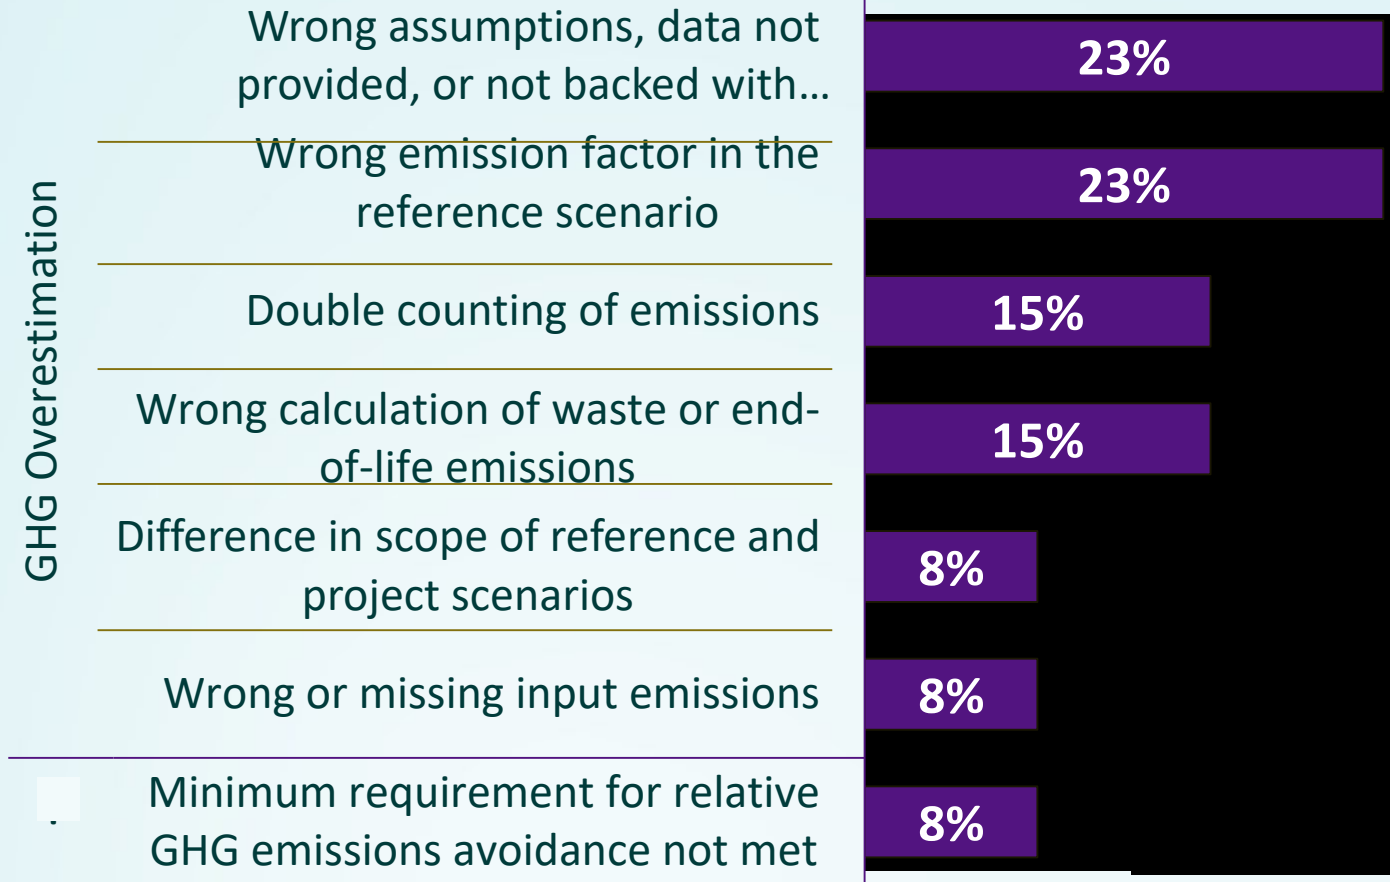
GHG Overestimation

Wrong assumptions, data not provided, or not backed with…
23%

Wrong emission factor in the reference scenario
23%

Double counting of emissions
15%

Wrong calculation of waste or end-of-life emissions
15%

Difference in scope of reference and project scenarios
8%

Wrong or missing input emissions
8%

Minimum requirement for relative GHG emissions avoidance not met
8%